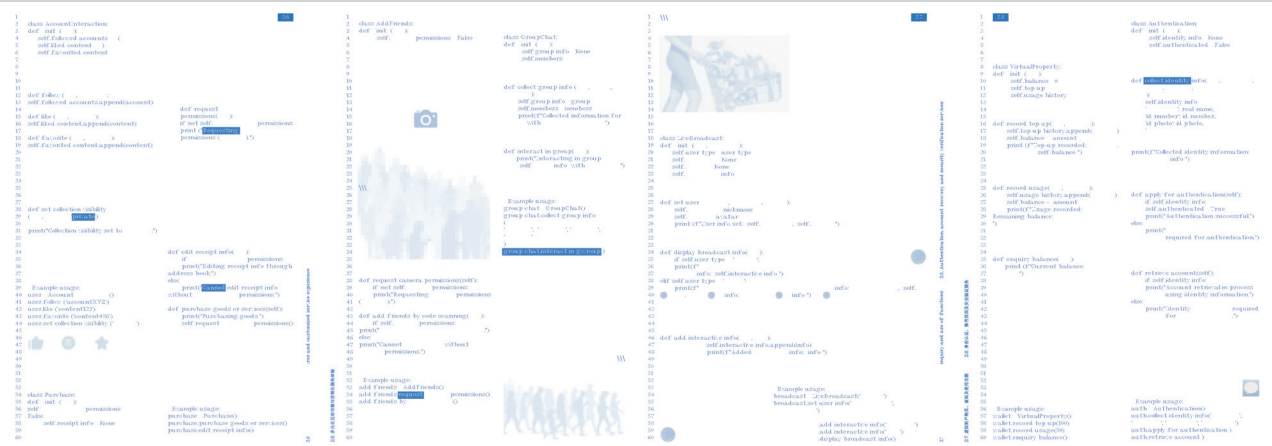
36

1 class AccountInteraction
2 def init ( )
3 self.followed accounts (
4 self.liked content ( )
5 self.favorited content
6
7
8
9
10
11
12 def follow ( ,
13 self.followed accounts.append(account)
14
15 def like ( , )
16 self.liked content.append(content)
17
18 def favorite ( )
19 self.favorited content.append(content)
20
21
22
23
24
25
26 def set collection visibility
27 ( , private)
28
29
30
31 print("Collection visibility set to ")
32
33
34
35
36
37
38 Example usage:
39 user Account ()
40 user.follow ("account3372")
41 user.like ("content123")
42 user.favorite ("content456")
43 user.set collection visibility (' ')
44
45
46
47
48
49
50
51
52
53
54 class Purchase:
55 def init ( )
56 self permissions:
57 False
58 self.receipt info None
59
60

def request
permissions( )
if not self permissions:
print (Requesting
permissions ( ")

def edit receipt info( )
if permissions:
print("Editing receipt info through
address book")
else:
print(Cannot edit receipt info
without permissions")

def purchase goods or services(self)
print("Purchasing goods")
self.request permissions()

Example usage:
purchase Purchase()
purchase.purchase goods or services()
purchase.edit receipt info()

1 class AddFriends:
2 def init ( )
3 self. permissions False
4
5
6
7
8
9
10
11
12
13
14
15
16
17
18
19
20
21
22
23
24
25 \\\
26
27
28
29
30
31
32
33
34
35
36 def request camera permissions(self):
37 if not self. permissions:
38 print("Requesting permissions
39 ( ")
40
41 def add friends by code scanning( )
42 if self. permissions:
43 print(" ")
44 print(" ")
45 else:
46 print("Cannot without
47 permissions")
48
49
50
51
52 Example usage:
53 add friends AddFriends()
54 add friends request permissions()
55 add friends by ()
56
57
58
59
60

class GroupChat:
def init ( )
self.group info None
self.members

def collect group info ( , ,
)
self.group info group
self.members members
print("Collected information for
with ")

def interact in group( )
print("Interacting in group
self info with ")

Example usage:
group chat GroupChat()
group chat.collect group info
( , , ,
)
group chat.interact in group

\\\

37

\\\

class Livebroadcast:
def init ( )
self.user type user type
self. None
self. None
self. info

def set user ( , )
self. nickname
self. avatar
print (f"User info set: self. , self. ")

def display broadcast info( )
if self.user type ' '
print("
info self.interactive info")
elif self.user type ' '
print(" info info" info , self.

def add interactive info( )
self.interactive info.append(info
print("Added info ")

Example usage:
broadcast Livebroadcast( )
broadcast.set user info(' ' )

add interactive info(' ')
add interactive info(' ')
display broadcast info()

38

class VirtualProperty:
def init ( )
self.balance 0
self.top up
self.usage history

def record top up( , )
self.top up history.append(
self.balance amount
print (f" up recorded:
self.balance")

def record usage( , )
self.usage history.append(
self.balance amount
print(f" usage recorded:
Remaining balance:
")

def enquiry balance( )
print ("Current balance:
")

Example usage:
wallet VirtualProperty()
wallet.record top up(100)
wallet.record usage(30)
wallet.enquiry balance()

class Authentication
def init ( )
self.identity info None
self.authenticated False

def collect identi( , ,
)
self.identity info
'real name,
id number: id number,
id photo' id photo,

print("Collected identity information:
info")

def apply for authentication(self):
if self.identity info
self.authenticated True
print("Authentication successful")
else:
print("
required for authentication")

def retrieve account(self):
if self.identity info
print("Account retrieval in process
using identity information")
else:
print("Identity required
for ")

Example usage:
auth Authentication()
auth.collect identity info(
' ' , ' ' , ' ' )
auth.apply for authentication()
auth.retrieve account()